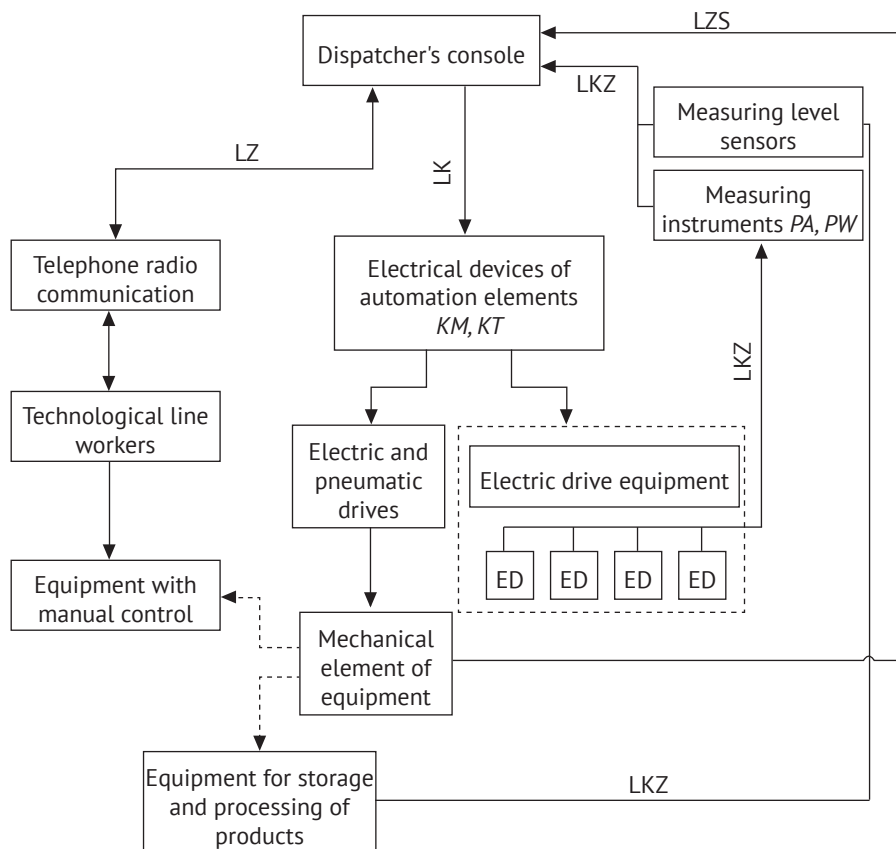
LZS

Dispatcher's console

LKZ

Measuring level sensors

Measuring instruments *PA, PW*

LZ

LK

Telephone radio communication

Electrical devices of automation elements *KM, KT*

LKZ

Technological line workers

Electric and pneumatic drives

Electric drive equipment

ED

ED

ED

ED

Equipment with manual control

Mechanical element of equipment

Equipment for storage and processing of products

LKZ